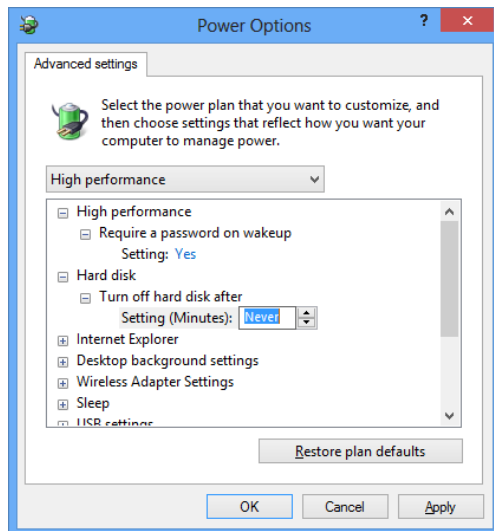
Power Options

?

Advanced settings

Select the power plan that you want to customize, and then choose settings that reflect how you want your computer to manage power.

High performance

High performance
Require a password on wakeup
Setting: Yes
Hard disk
Turn off hard disk after
Setting (Minutes): Never
Internet Explorer
Desktop background settings
Wireless Adapter Settings
Sleep
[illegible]

Restore plan defaults

OK
Cancel
Apply